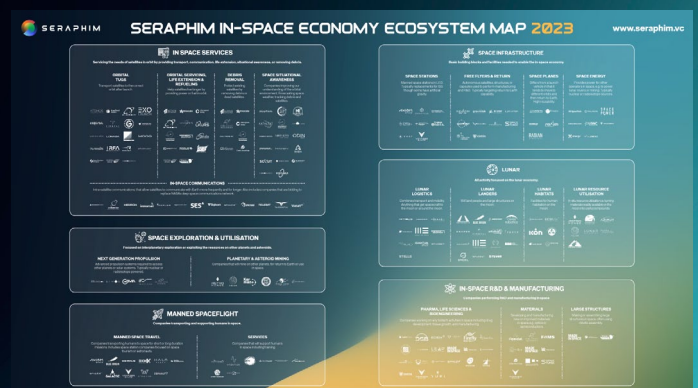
SERAPHIM

SERAPHIM IN-SPACE ECONOMY ECOSYSTEM MAP 2023

www.seraphim.vc

IN SPACE SERVICES

ORBITAL TUGS

ORBITAL SERVICING, LIFE EXTENSION & REFUELING

DEBRIS REMOVAL

SPACE SITUATIONAL AWARENESS

IN-SPACE COMMUNICATIONS

SES

SPACE EXPLORATION & UTILISATION

NEXT GENERATION PROPULSION

PLANETARY & ASTEROID MINING

MANNED SPACEFLIGHT

MANNED SPACE TRAVEL

SERVICES

SPACE INFRASTRUCTURE

SPACE STATIONS

FREE FLYERS & RETURN

SPACE PLANES

SPACE ENERGY

LUNAR

LUNAR LOGISTICS

LUNAR LANDERS

LUNAR HABITATS

LUNAR RESOURCE UTILISATION

IN-SPACE R&D & MANUFACTURING

PHARMA, LIFE SCIENCES & BIOENGINEERING

MATERIALS

LARGE STRUCTURES